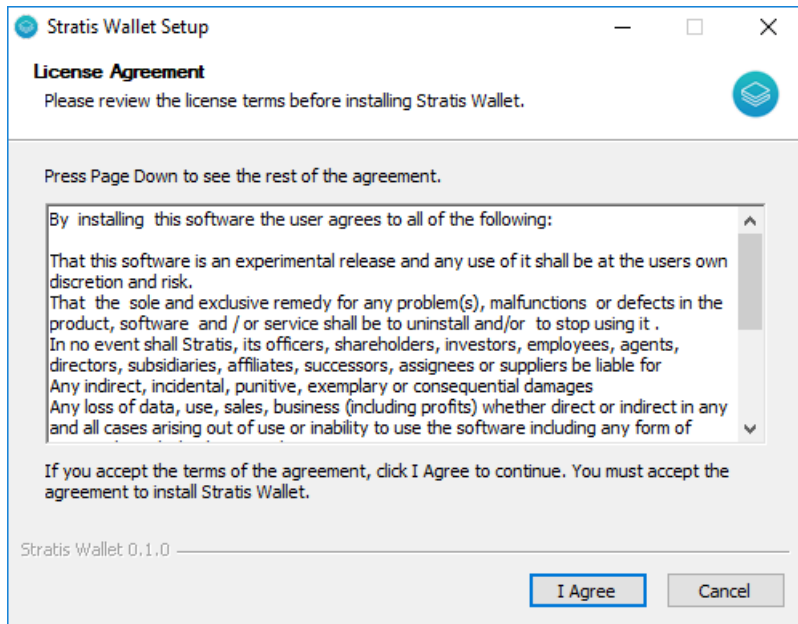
Stratis Wallet Setup

License Agreement
Please review the license terms before installing Stratis Wallet.

Press Page Down to see the rest of the agreement.

By installing this software the user agrees to all of the following:

That this software is an experimental release and any use of it shall be at the users own discretion and risk.
That the sole and exclusive remedy for any problem(s), malfunctions or defects in the product, software and / or service shall be to uninstall and/or to stop using it .
In no event shall Stratis, its officers, shareholders, investors, employees, agents, directors, subsidiaries, affiliates, successors, assignees or suppliers be liable for
Any indirect, incidental, punitive, exemplary or consequential damages
Any loss of data, use, sales, business (including profits) whether direct or indirect in any and all cases arising out of use or inability to use the software including any form of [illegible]

If you accept the terms of the agreement, click I Agree to continue. You must accept the agreement to install Stratis Wallet.

Stratis Wallet 0.1.0

I Agree
Cancel